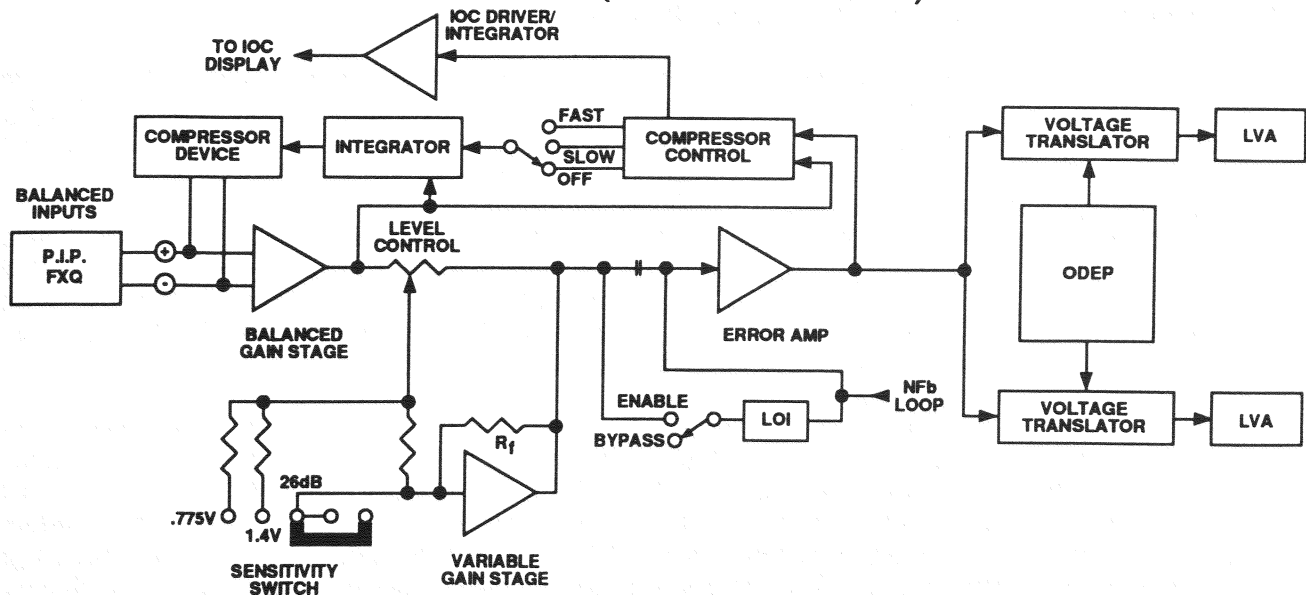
IOC DRIVER/ INTEGRATOR

TO IOC DISPLAY

FAST

COMPRESSOR DEVICE

INTEGRATOR

SLOW

COMPRESSOR CONTROL

OFF

VOLTAGE TRANSLATOR

LVA

BALANCED INPUTS

P.I.P. FXQ

LEVEL CONTROL

ODEP

BALANCED GAIN STAGE

ERROR AMP

NFb LOOP

ENABLE

BYPASS

LOI

VOLTAGE TRANSLATOR

LVA

$R_f$

26dB

.775V

1.4V

SENSITIVITY SWITCH

VARIABLE GAIN STAGE